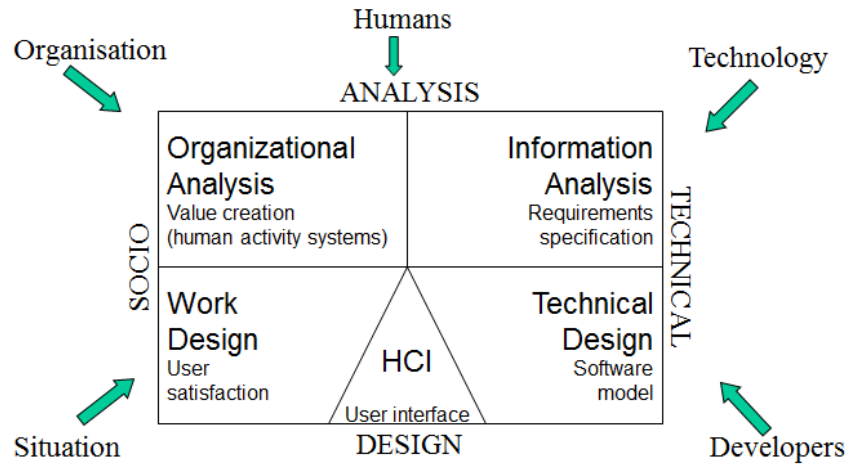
Humans

Organisation

Technology

ANALYSIS

Organizational Analysis
Value creation
(human activity systems)

Information Analysis
Requirements specification

SOCIO

TECHNICAL

Work Design
User satisfaction

HCI
User interface

Technical Design
Software model

Situation

DESIGN

Developers